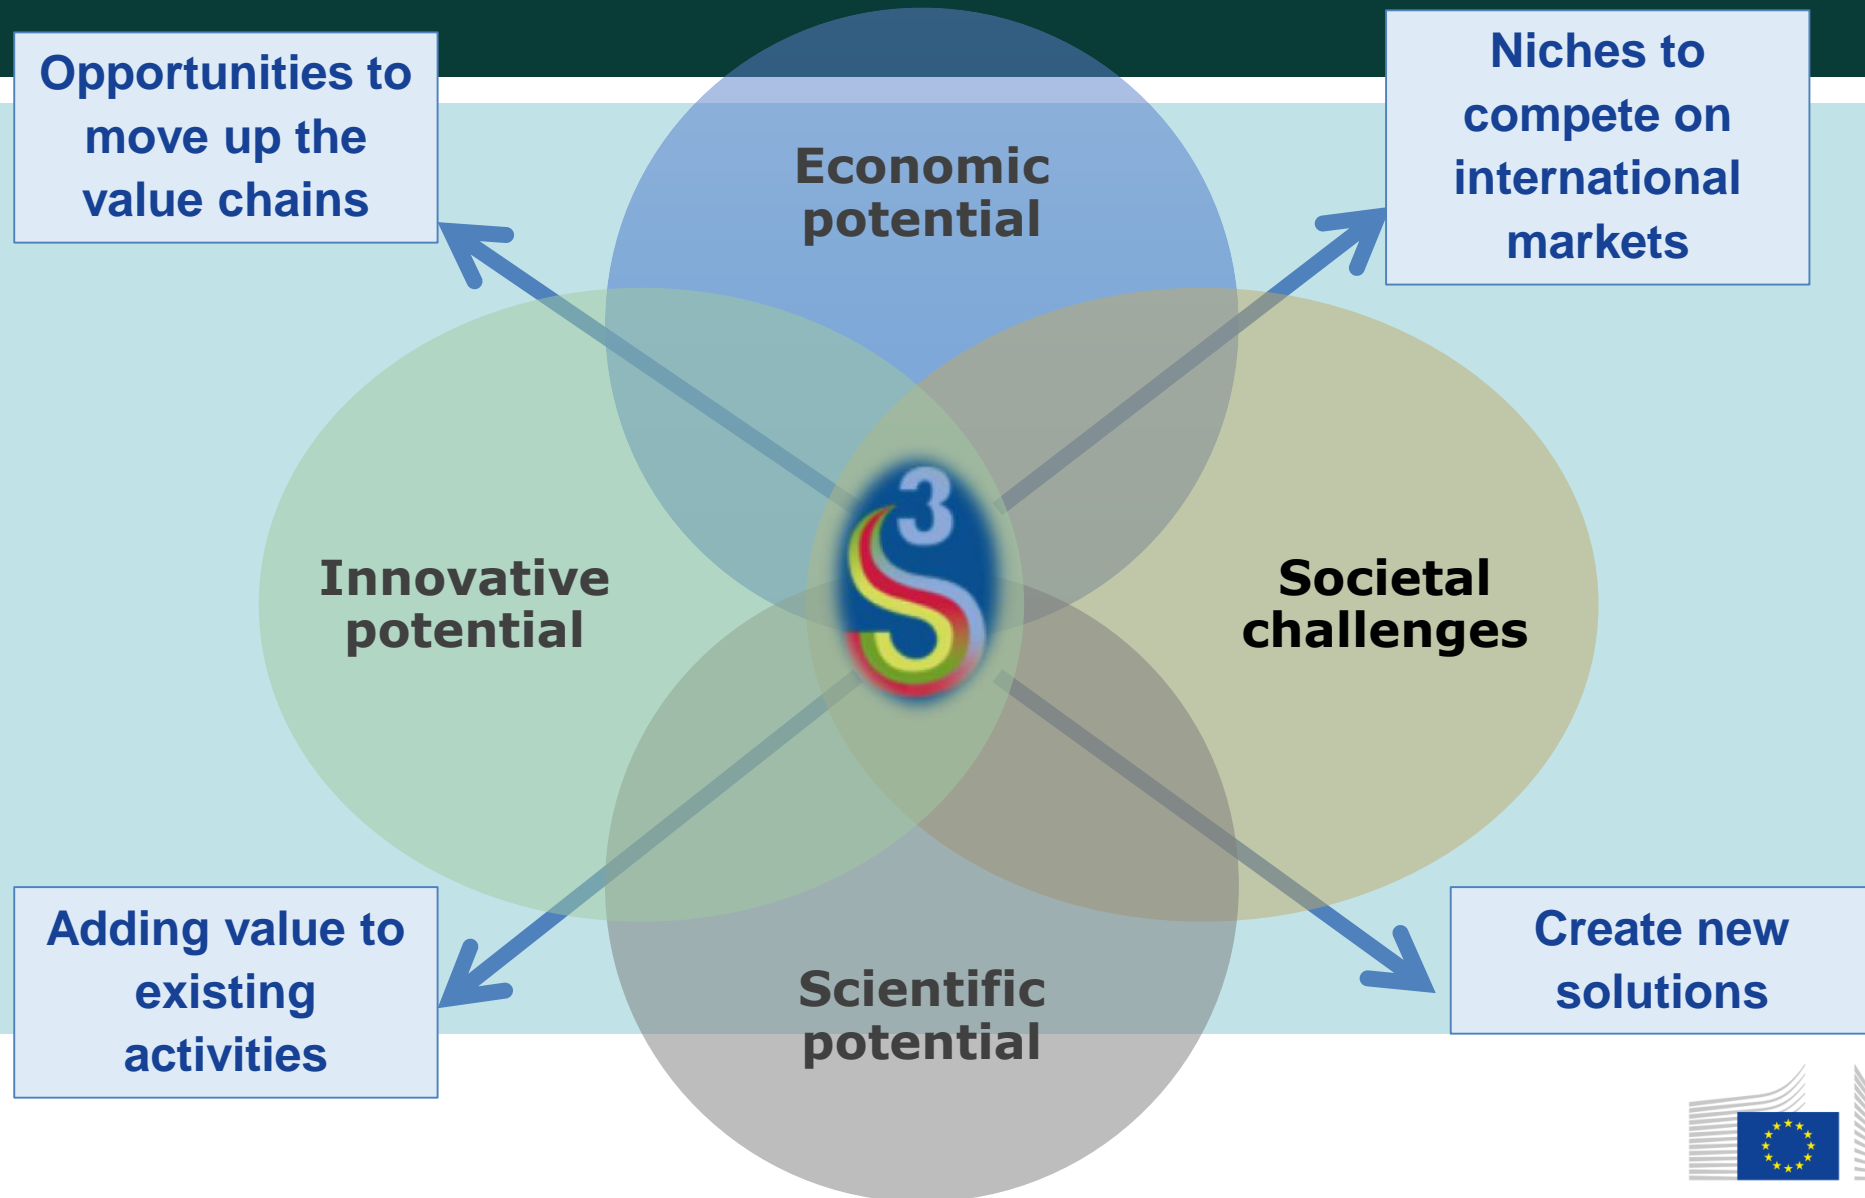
Opportunities to move up the value chains

Niches to compete on international markets

Economic potential

Innovative potential

Societal challenges

$S^3$

Scientific potential

Adding value to existing activities

Create new solutions